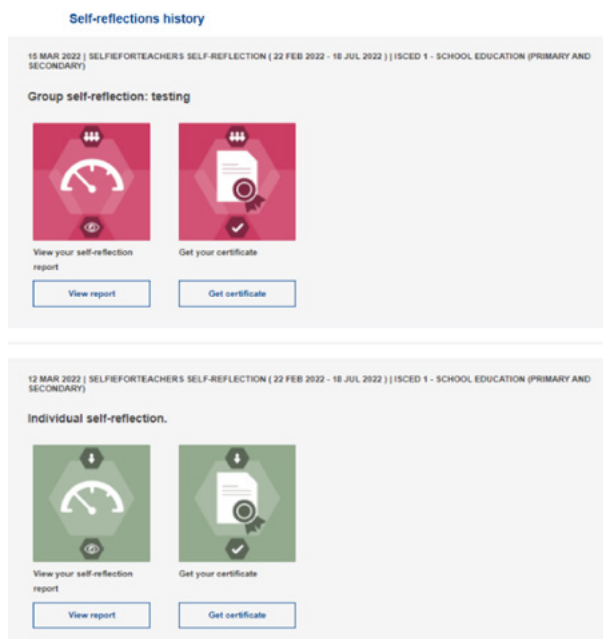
Self-reflections history

15 MAR 2022 | SELFIEFORTEACHERS SELF-REFLECTION ( 22 FEB 2022 - 18 JUL 2022 ) | ISCED 1 - SCHOOL EDUCATION (PRIMARY AND SECONDARY)

Group self-reflection: testing

View your self-reflection report

View report

Get your certificate

Get certificate

12 MAR 2022 | SELFIEFORTEACHERS SELF-REFLECTION ( 22 FEB 2022 - 18 JUL 2022 ) | ISCED 1 - SCHOOL EDUCATION (PRIMARY AND SECONDARY)

Individual self-reflection.

View your self-reflection report

View report

Get your certificate

Get certificate